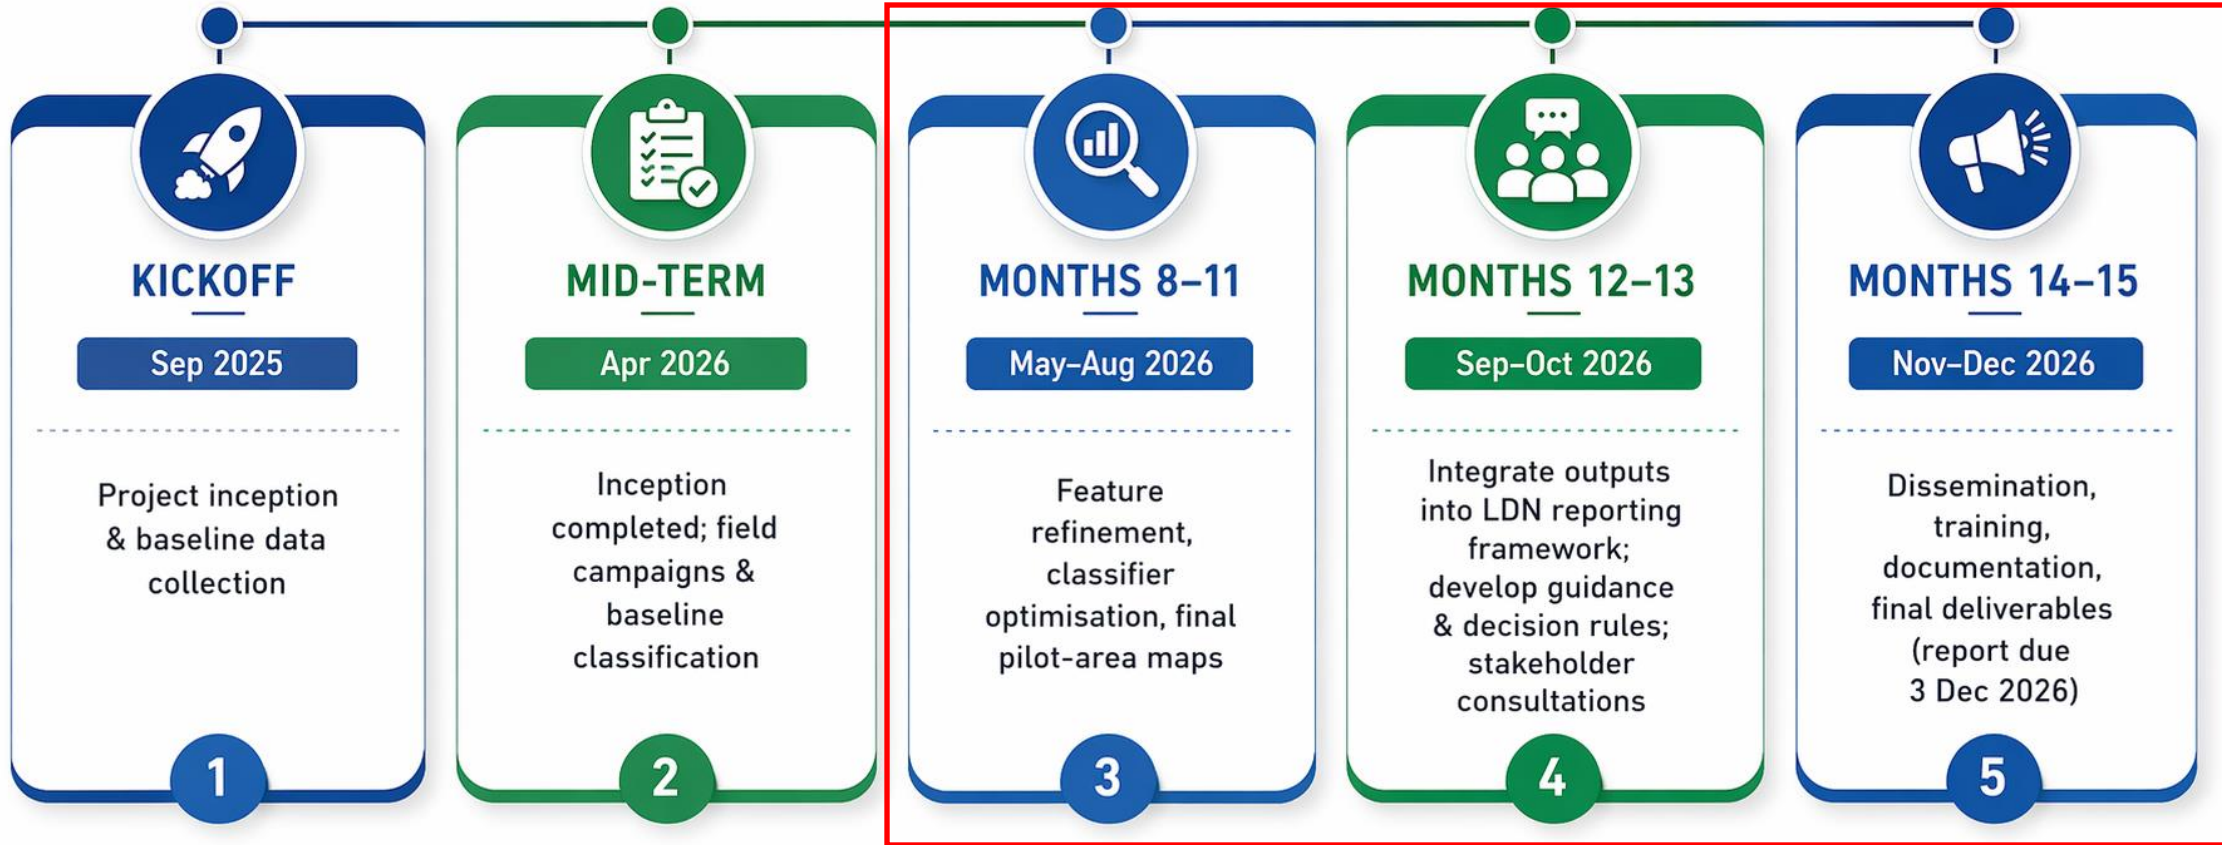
KICKOFF

Sep 2025

Project inception & baseline data collection

1

MID-TERM

Apr 2026

Inception completed; field campaigns & baseline classification

2

MONTHS 8–11

May–Aug 2026

Feature refinement, classifier optimisation, final pilot-area maps

3

MONTHS 12–13

Sep–Oct 2026

Integrate outputs into LDN reporting framework; develop guidance & decision rules; stakeholder consultations

4

MONTHS 14–15

Nov–Dec 2026

Dissemination, training, documentation, final deliverables (report due 3 Dec 2026)

5